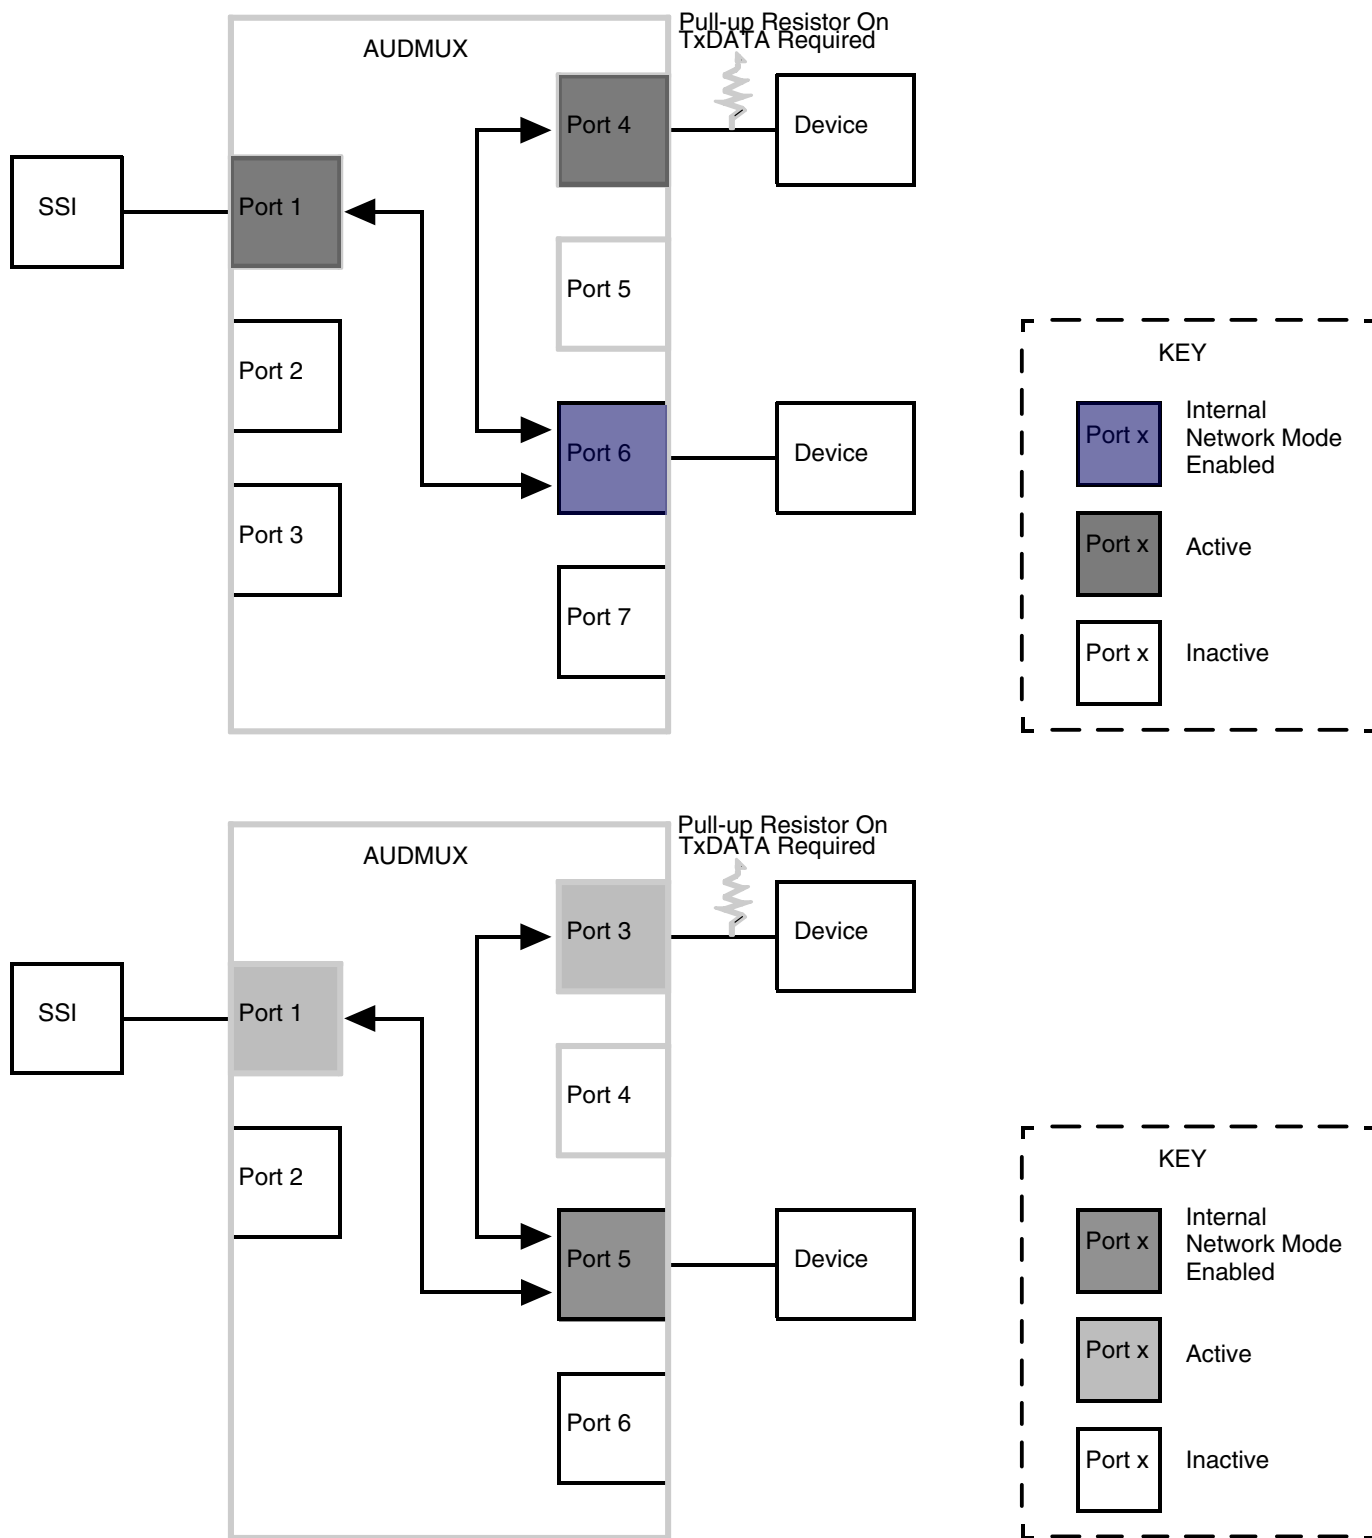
AUDMUX

Pull-up Resistor On TxDATA Required

SSI

Port 1

Port 2

Port 3

Port 4

Port 5

Port 6

Port 7

Device

Device

KEY

Port x

Internal Network Mode Enabled

Port x

Active

Port x

Inactive

AUDMUX

Pull-up Resistor On TxDATA Required

SSI

Port 1

Port 2

Port 3

Port 4

Port 5

Port 6

Device

Device

KEY

Port x

Internal Network Mode Enabled

Port x

Active

Port x

Inactive